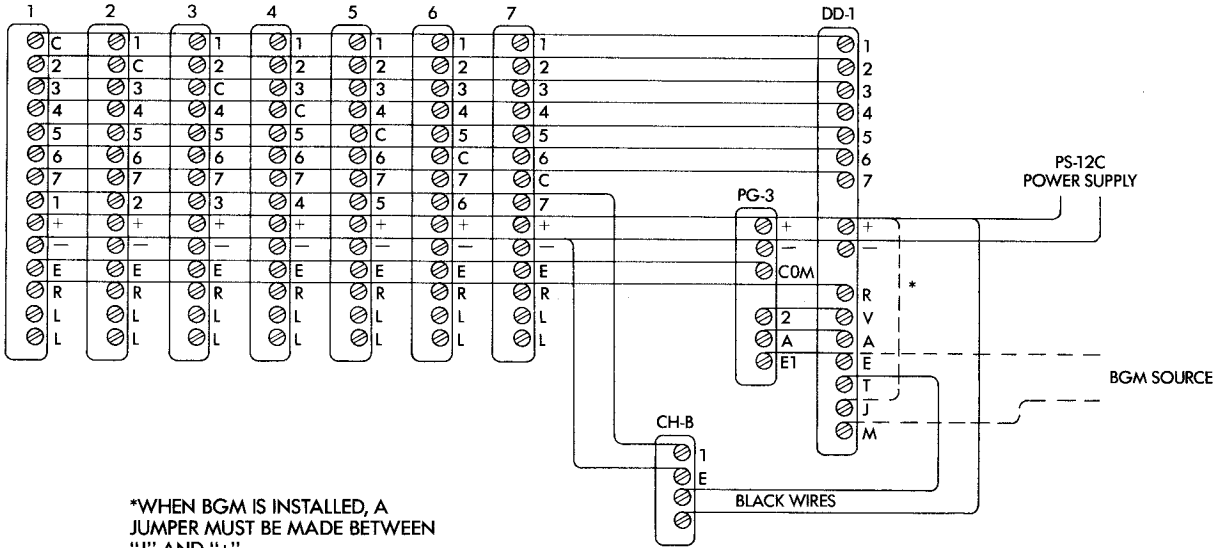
1 2 3 4 5 6 7 DD-1

C 2 3 4 5 6 7 1 + — E R L L

1 C 3 4 5 6 7 2 + — E R L L

1 2 C 4 5 6 7 3 + — E R L L

1 2 3 C 5 6 7 4 + — E R L L

1 2 3 4 C 6 7 5 + — E R L L

1 2 3 4 5 C 7 6 + — E R L L

1 2 3 4 5 6 C 7 + — E R L L

1 2 3 4 5 6 7

PS-12C POWER SUPPLY

PG-3

+ — COM 2 A E1

+ — R V A E T J M

*

BGM SOURCE

CH-B

1 E

BLACK WIRES

*WHEN BGM IS INSTALLED, A JUMPER MUST BE MADE BETWEEN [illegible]